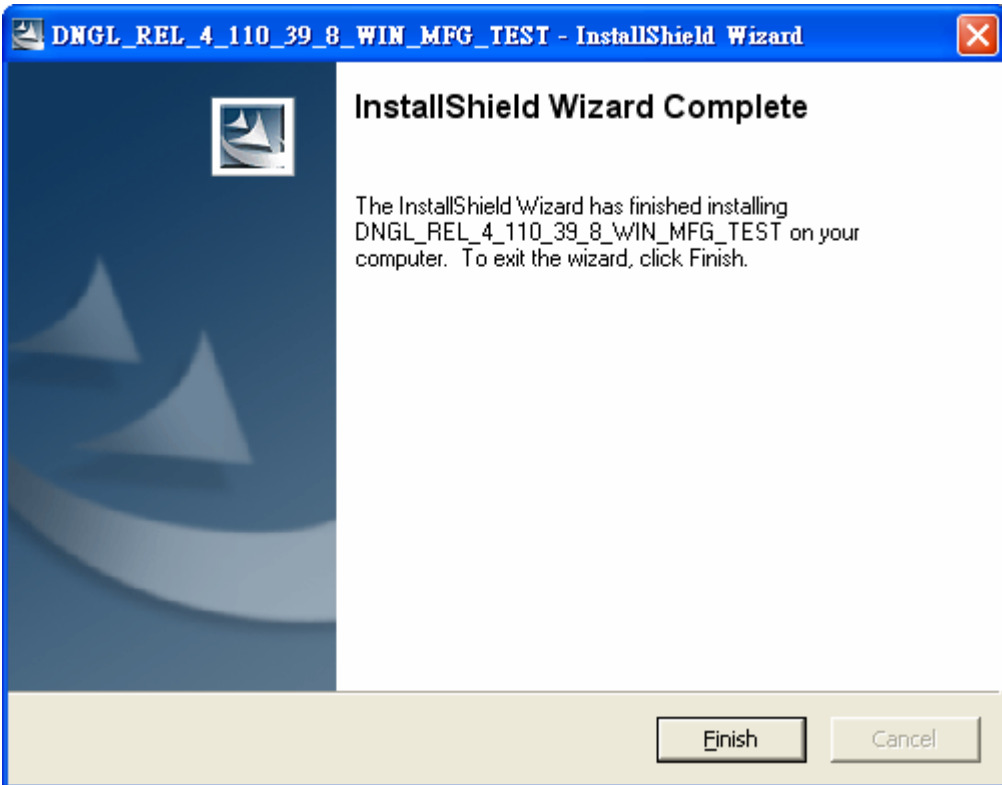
DNGL_REL_4_110_39_8_WIN_MFG_TEST - InstallShield Wizard

InstallShield Wizard Complete

The InstallShield Wizard has finished installing DNGL_REL_4_110_39_8_WIN_MFG_TEST on your computer. To exit the wizard, click Finish.

Finish

Cancel